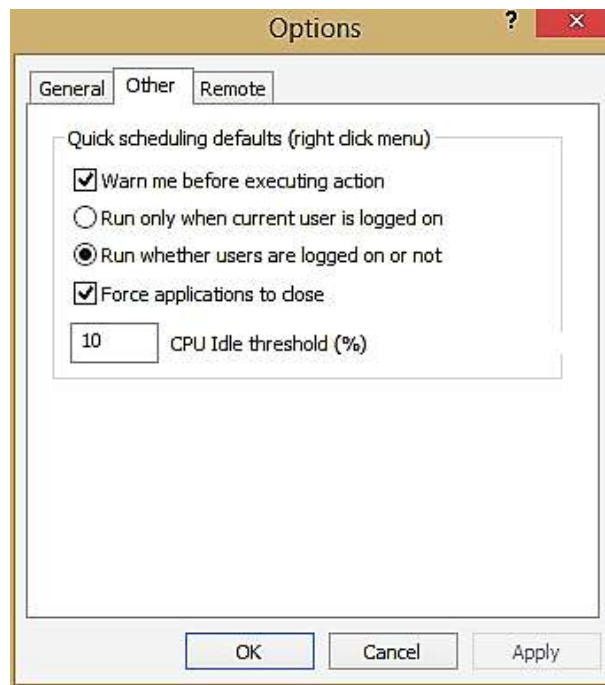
Options

?

×

General

Other

Remote

Quick scheduling defaults (right click menu)

Warn me before executing action

Run only when current user is logged on

Run whether users are logged on or not

Force applications to close

10

CPU Idle threshold (%)

OK

Cancel

Apply